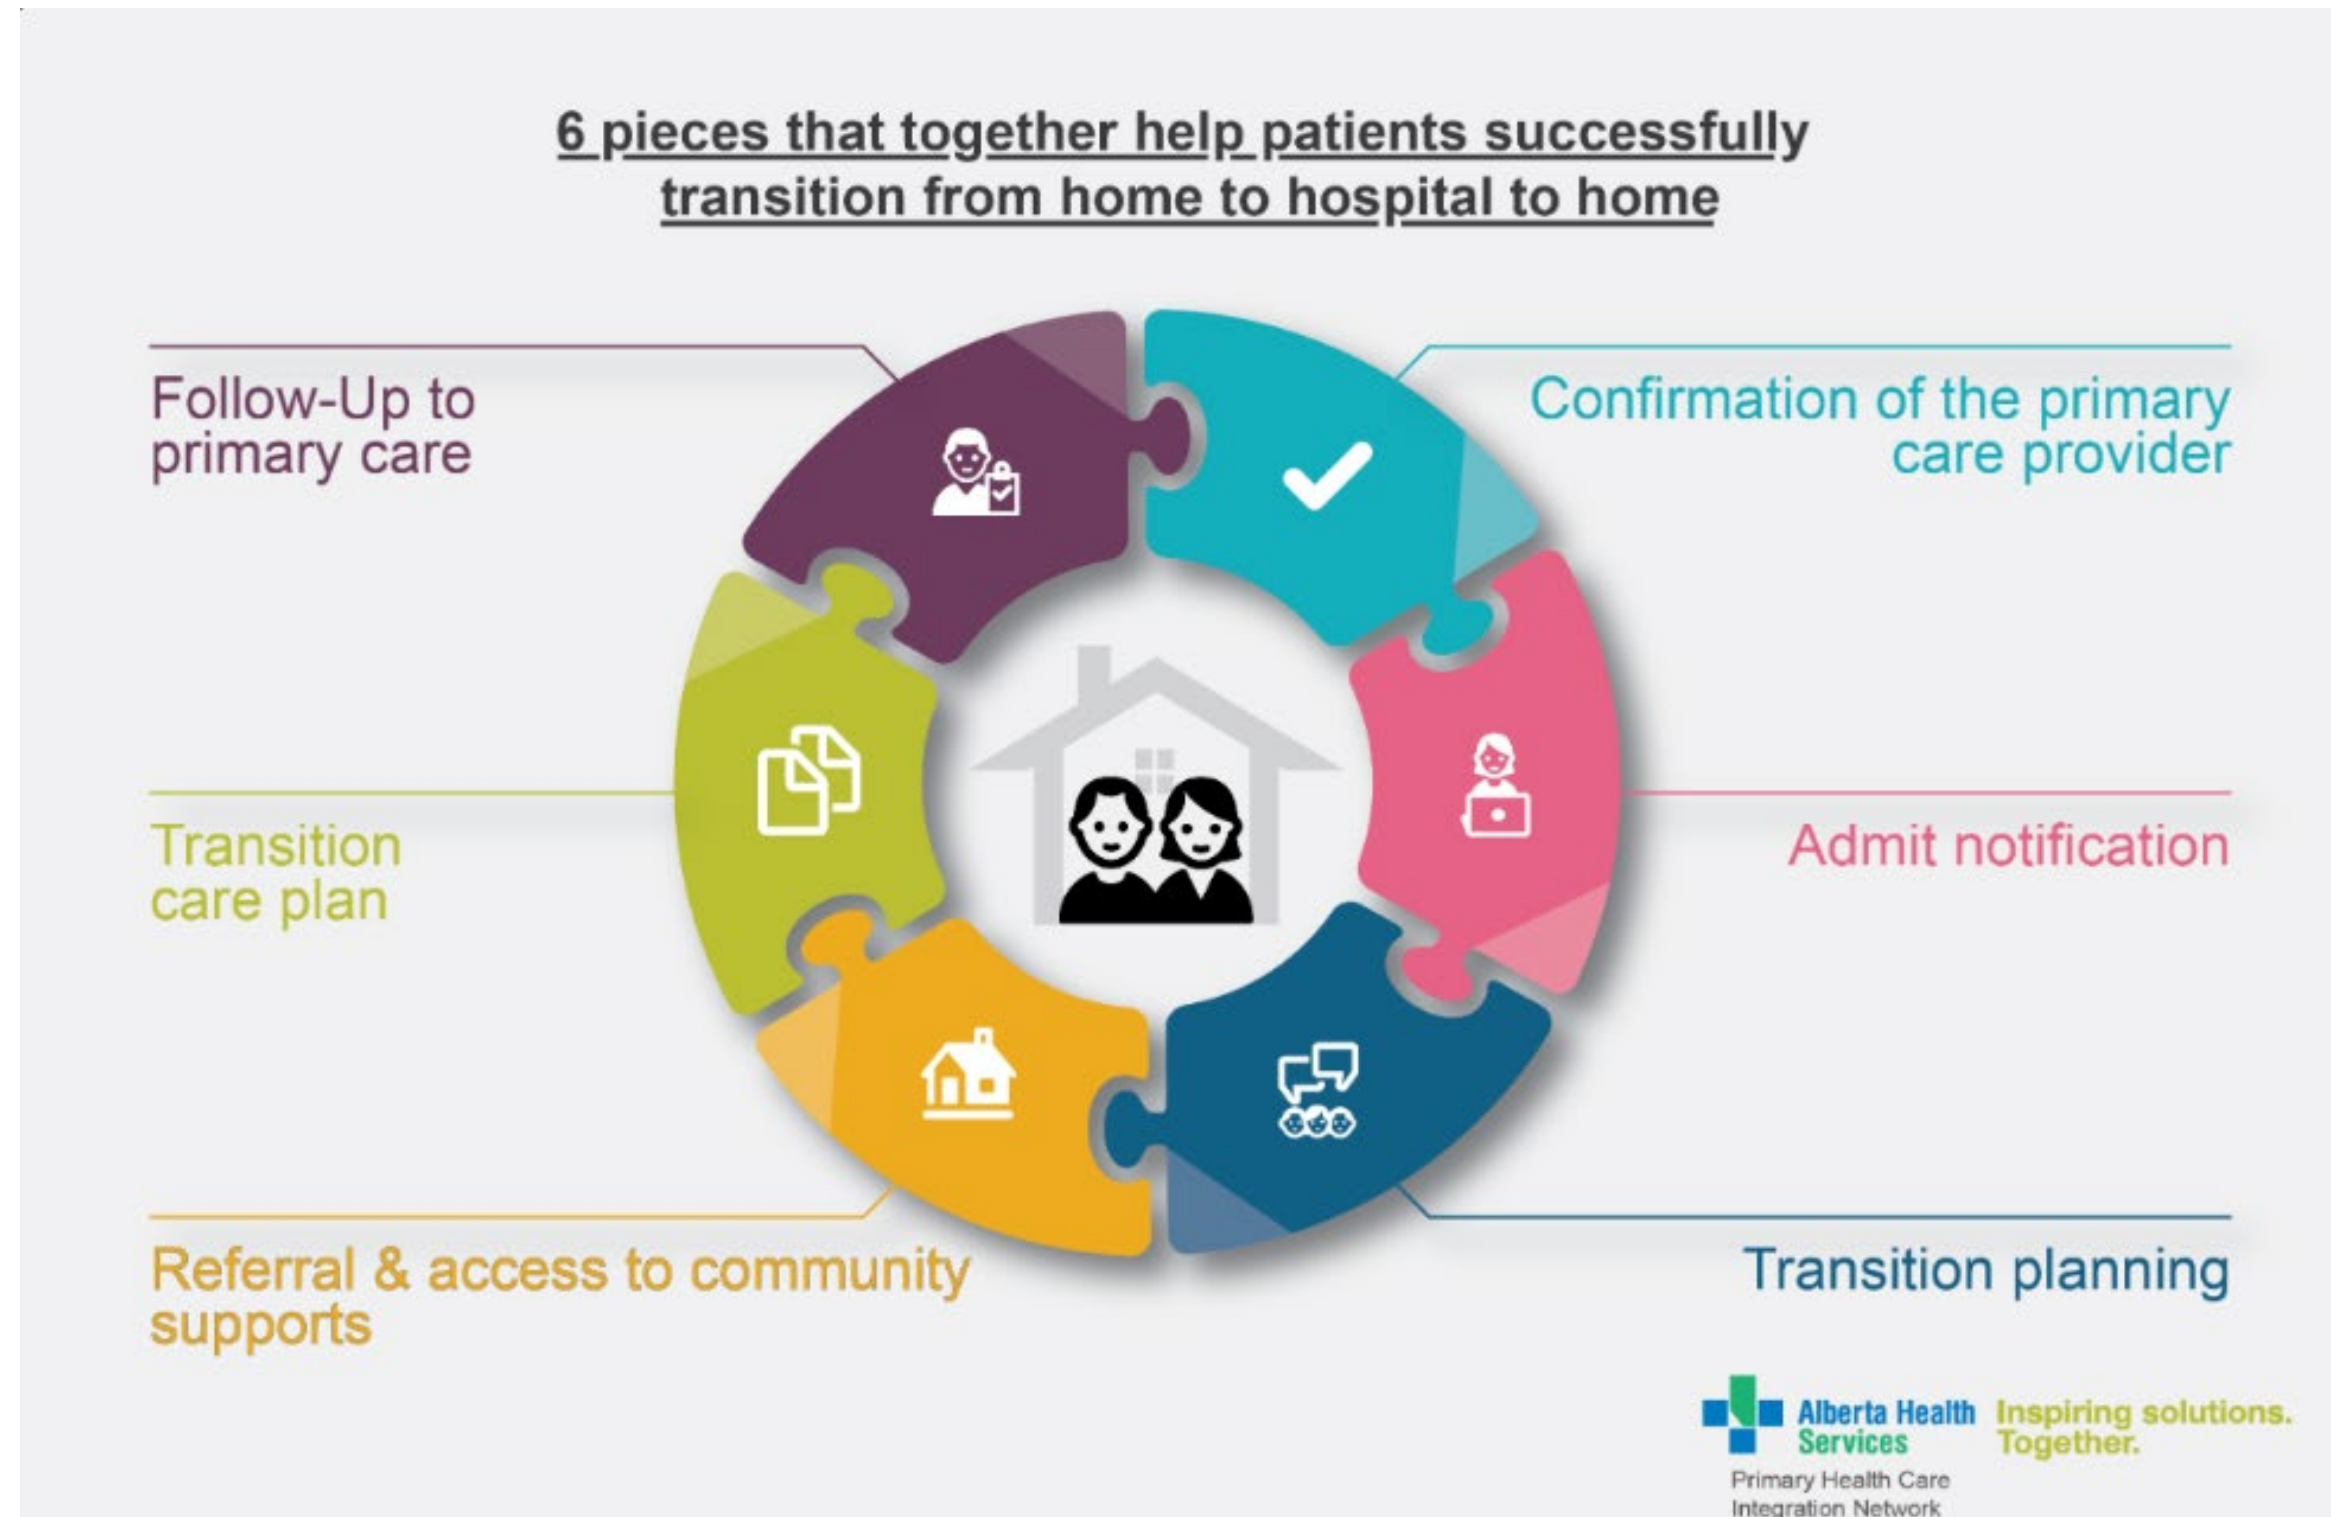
6 pieces that together help patients successfully transition from home to hospital to home

Follow-Up to primary care

Confirmation of the primary care provider

Transition care plan

Admit notification

Referral & access to community supports

Transition planning

Alberta Health Services

Inspiring solutions. Together.

Primary Health Care Integration Network